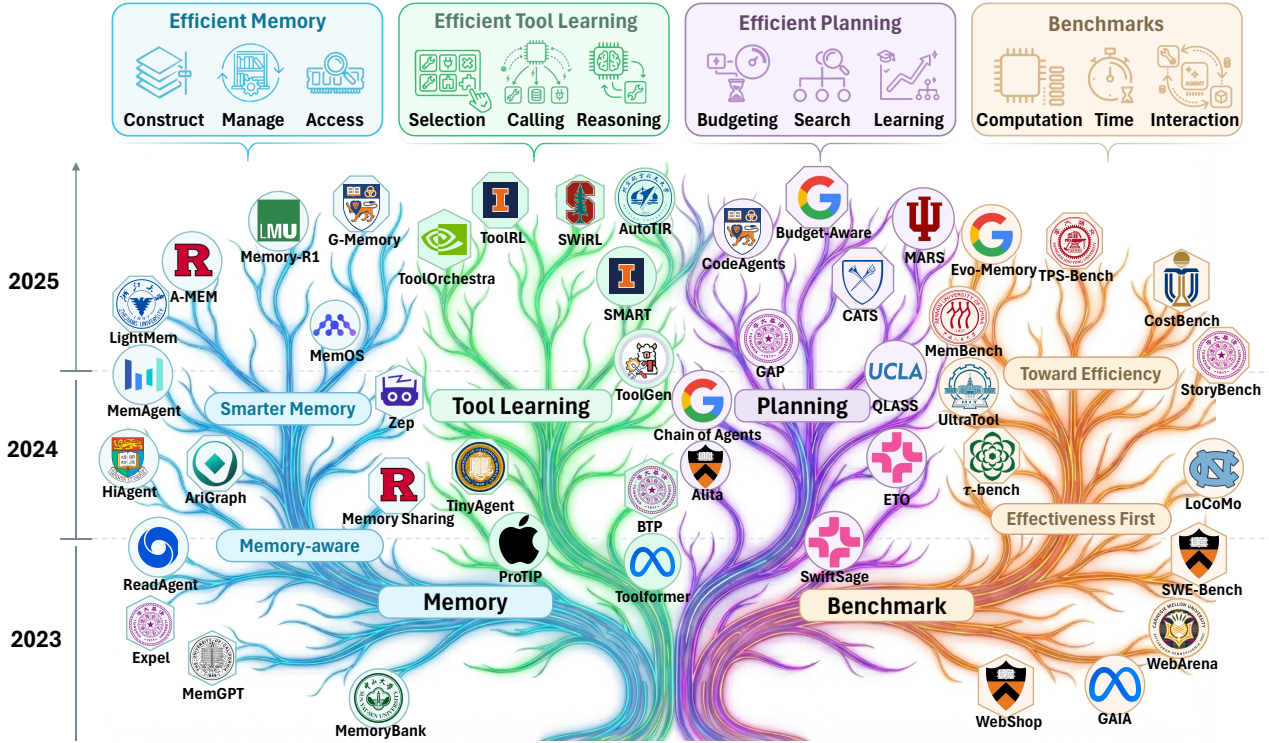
Efficient Memory
Construct Manage Access

Efficient Tool Learning
Selection Calling Reasoning

Efficient Planning
Budgeting Search Learning

Benchmarks
Computation Time Interaction

2025

2024

2023

Memory-R1
G-Memory
A-MEM
LightMem
MemOS
MemAgent
Smarter Memory
Zep
HiAgent
AriGraph
Memory Sharing
Memory-aware
ReadAgent
Memory
Expel
MemGPT
MemoryBank

ToolRL
SWiRL
AutoTIR
ToolOrchestra
SMART
ToolGen
Tool Learning
TinyAgent
ProTIP
Toolformer

Budget-Aware
CodeAgents
MARS
CATS
GAP
Planning
QLASS
Chain of Agents
Alita
BTP
ETO
SwiftSage
Benchmark

Evo-Memory
TPS-Bench
CostBench
MemBench
Toward Efficiency
StoryBench
UltraTool
τ-bench
LoCoMo
Effectiveness First
SWE-Bench
WebArena
WebShop
GAIA